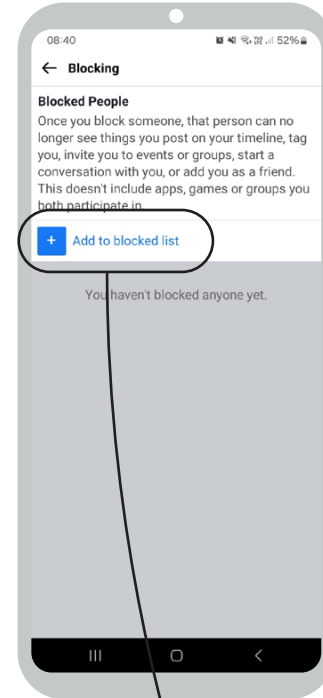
08:40

52%

← Blocking

Blocked People

Once you block someone, that person can no longer see things you post on your timeline, tag you, invite you to events or groups, start a conversation with you, or add you as a friend. This doesn't include apps, games or groups you both participate in.

+ Add to blocked list

You haven't blocked anyone yet.